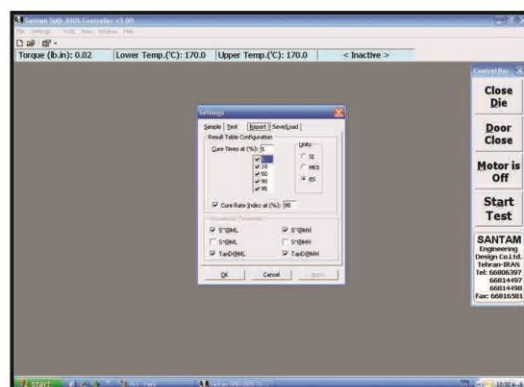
Santam Sdt 2005 Controller v3.00

File Settings Tools View Window Help

Torque (lb.in): 0.02 | Lower Temp.(°C): 170.0 | Upper Temp.(°C): 170.0 | < Inactive >

Settings

Sample | Test | Report | Save/Load

Result Table Configuration

Cure Times at (%): 5

10
50
90
95

Units
SI
MKS
BS

Cure Rate Index at (%): 95

S'@ML
S'@MH
S"@ML
S"@MH
TanD@ML
TanD@MH

OK | Cancel | Apply

Control Bar

Close Die

Door Close

Motor is Off

Start Test

SANTAM
Engineering Design Co.Ltd.
Tehran-IRAN
Tel: 66806397
66814497
66814498
Fax: 66816581

start